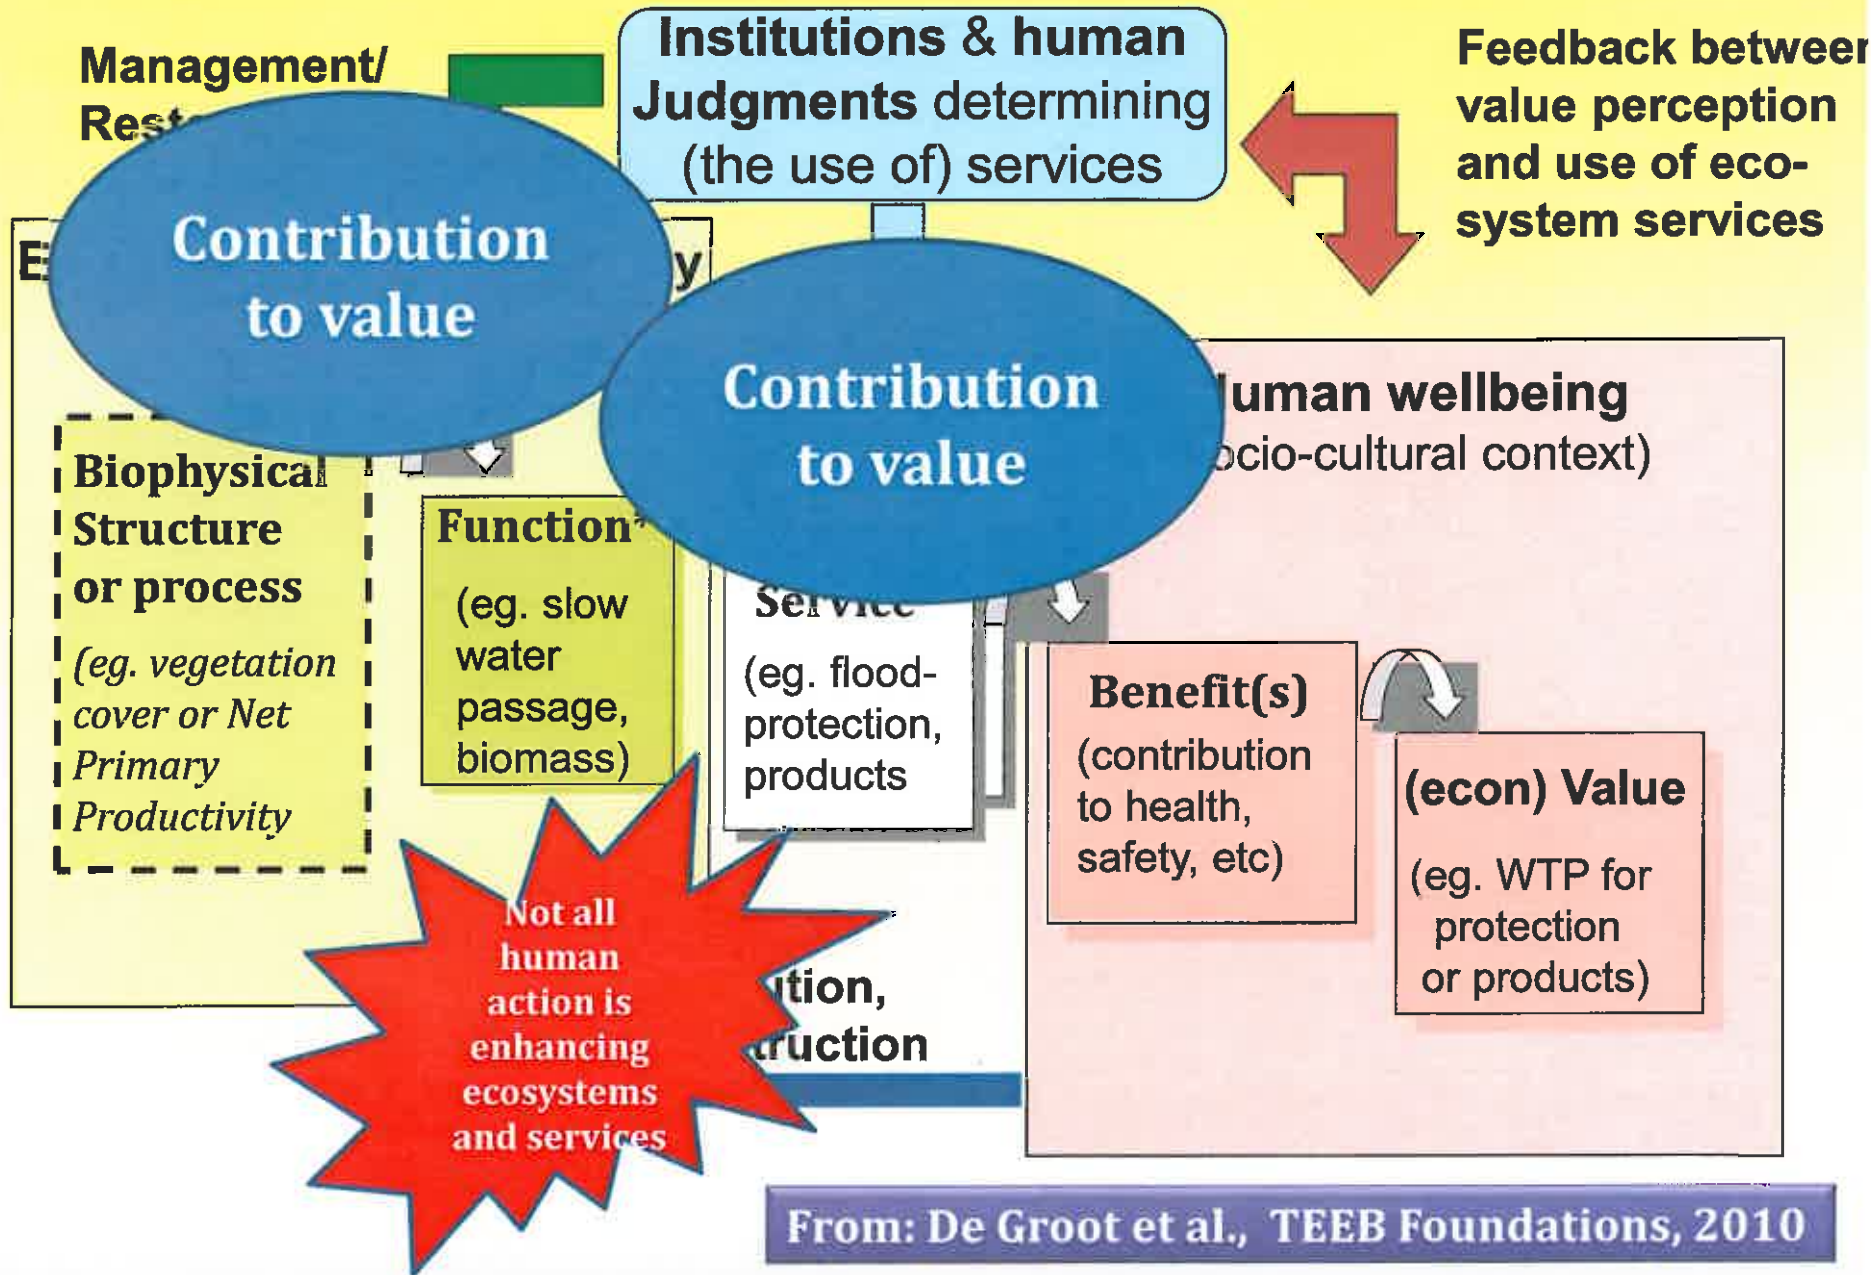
Management/ Res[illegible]

Institutions & human Judgments determining (the use of) services

Feedback betwee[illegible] value perception and use of eco-system services

E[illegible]

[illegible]y

Contribution to value

Contribution to value

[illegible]uman wellbeing
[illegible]ocio-cultural context)

Biophysical Structure or process
(eg. vegetation cover or Net Primary Productivity

Function*
(eg. slow water passage, biomass)

Se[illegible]
(eg. flood-protection, products

Benefit(s)
(contribution to health, safety, etc)

(econ) Value
(eg. WTP for protection or products)

Not all human action is enhancing ecosystems and services

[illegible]tion, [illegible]ruction

From: De Groot et al., TEEB Foundations, 2010